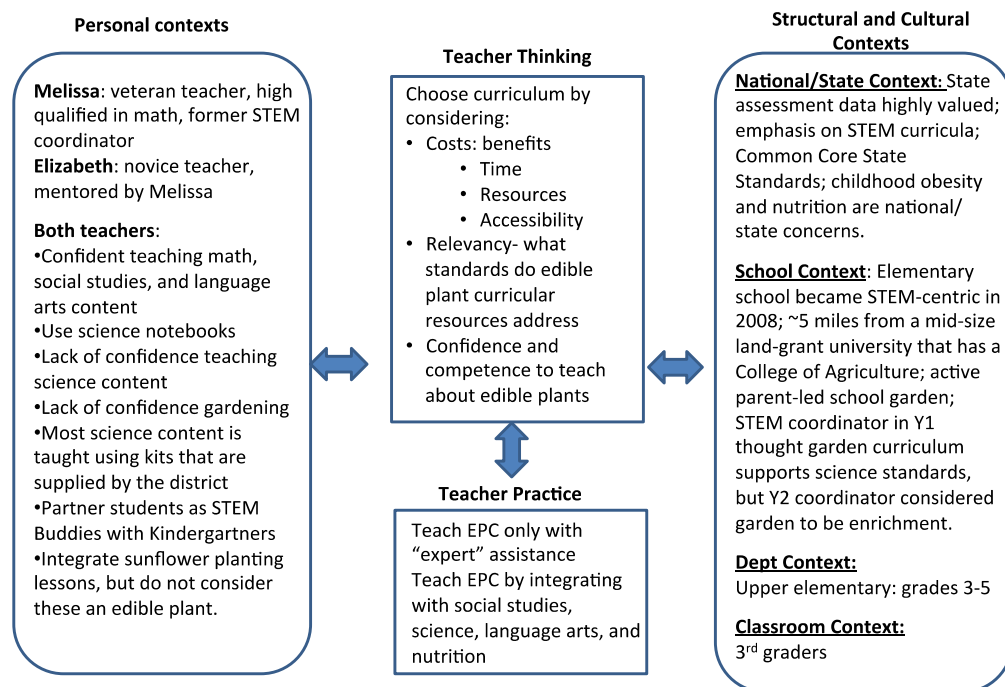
Personal contexts

Melissa: veteran teacher, high qualified in math, former STEM coordinator
Elizabeth: novice teacher, mentored by Melissa

Both teachers:
•Confident teaching math, social studies, and language arts content
•Use science notebooks
•Lack of confidence teaching science content
•Lack of confidence gardening
•Most science content is taught using kits that are supplied by the district
•Partner students as STEM Buddies with Kindergartners
•Integrate sunflower planting lessons, but do not consider these an edible plant.

Teacher Thinking

Choose curriculum by considering:
• Costs: benefits
 • Time
 • Resources
 • Accessibility
• Relevancy- what standards do edible plant curricular resources address
• Confidence and competence to teach about edible plants

Teacher Practice

Teach EPC only with "expert" assistance
Teach EPC by integrating with social studies, science, language arts, and nutrition

Structural and Cultural Contexts

National/State Context: State assessment data highly valued; emphasis on STEM curricula; Common Core State Standards; childhood obesity and nutrition are national/ state concerns.

School Context: Elementary school became STEM-centric in 2008; ~5 miles from a mid-size land-grant university that has a College of Agriculture; active parent-led school garden; STEM coordinator in Y1 thought garden curriculum supports science standards, but Y2 coordinator considered garden to be enrichment.

Dept Context:
Upper elementary: grades 3-5

Classroom Context:
3$^{rd}$ graders